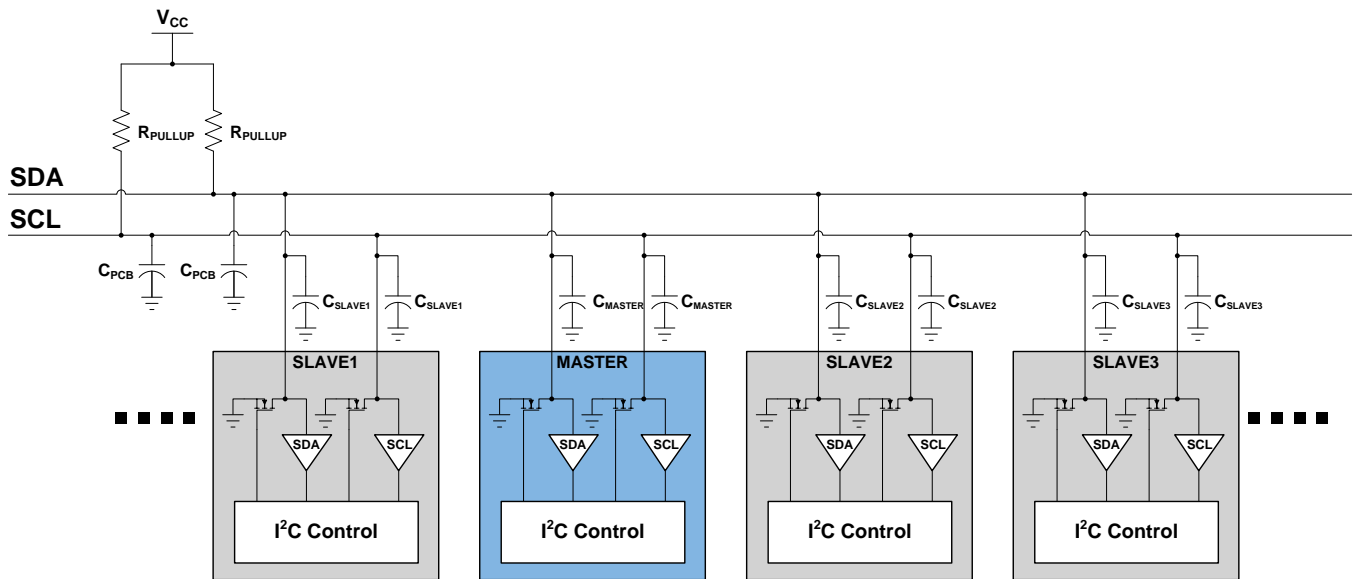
$V_{CC}$

$R_{PULLUP}$ $R_{PULLUP}$

SDA

SCL

$C_{PCB}$ $C_{PCB}$

$C_{SLAVE1}$ $C_{SLAVE1}$

$C_{MASTER}$ $C_{MASTER}$

$C_{SLAVE2}$ $C_{SLAVE2}$

$C_{SLAVE3}$ $C_{SLAVE3}$

SLAVE1

SDA SCL

$I^2C$ Control

MASTER

SDA SCL

$I^2C$ Control

SLAVE2

SDA SCL

$I^2C$ Control

SLAVE3

SDA SCL

$I^2C$ Control